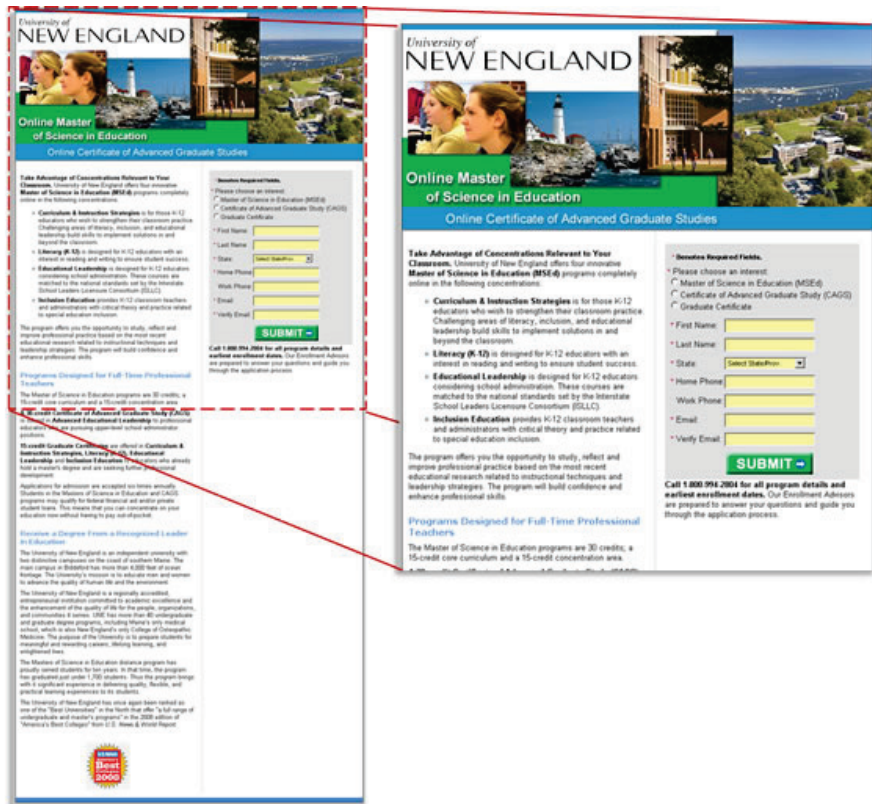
University of
NEW ENGLAND

Online Master of Science in Education

Online Certificate of Advanced Graduate Studies

Take Advantage of Concentrations Relevant to Your Classroom. University of New England offers four innovative Master of Science in Education (MSEd) programs completely online in the following concentrations:

• Curriculum & Instruction Strategies is for those K-12 educators who wish to strengthen their classroom practice. Challenging areas of literacy, inclusion, and educational leadership build skills to implement solutions in and beyond the classroom.

• Literacy (K-12) is designed for K-12 educators with an interest in reading and writing to ensure student success.

• Educational Leadership is designed for K-12 educators considering school administration. These courses are matched to the national standards set by the Interstate School Leaders Licensure Consortium (ISLLC).

• Inclusion Education provides K-12 classroom teachers and administrators with critical theory and practice related to special education inclusion.

The program offers you the opportunity to study, reflect and improve professional practice based on the most recent educational research related to instructional techniques and leadership strategies. The program will build confidence and enhance professional skills.

Programs Designed for Full-Time Professional Teachers

The Master of Science in Education programs are 30 credits; a 15-credit core curriculum and a 15-credit concentration area.

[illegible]

* Denotes Required Fields.
* Please choose an interest:
Master of Science in Education (MSEd)
Certificate of Advanced Graduate Study (CAGS)
Graduate Certificate
* First Name:
* Last Name:
* State: Select State/Prov
* Home Phone:
Work Phone:
* Email:
* Verify Email:
SUBMIT

Call 1.800.994.2804 for all program details and earliest enrollment dates. Our Enrollment Advisors are prepared to answer your questions and guide you through the application process.

Receive a Degree From a Recognized Leader in Education

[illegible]

Best 2008